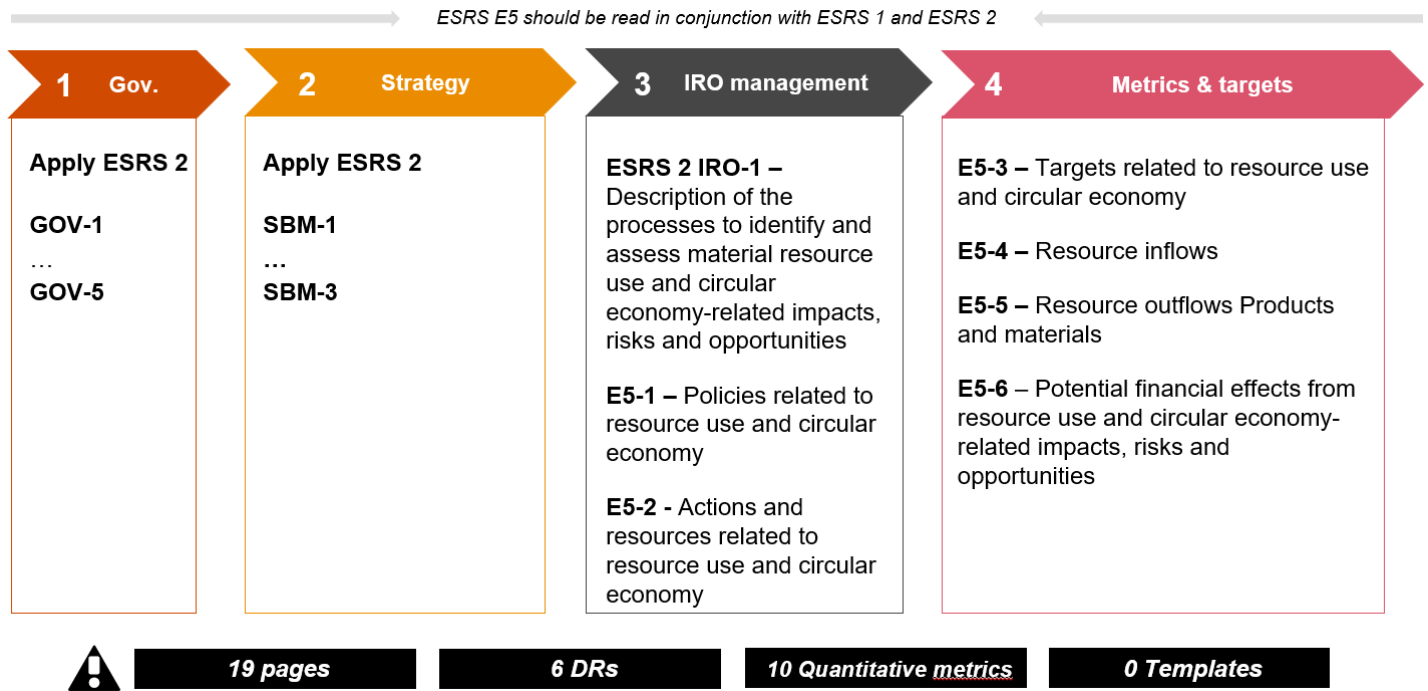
ESRS E5 should be read in conjunction with ESRS 1 and ESRS 2

1 Gov.

Apply ESRS 2

GOV-1
…
GOV-5

2 Strategy

Apply ESRS 2

SBM-1
…
SBM-3

3 IRO management

ESRS 2 IRO-1 – Description of the processes to identify and assess material resource use and circular economy-related impacts, risks and opportunities

E5-1 – Policies related to resource use and circular economy

E5-2 - Actions and resources related to resource use and circular economy

4 Metrics & targets

E5-3 – Targets related to resource use and circular economy

E5-4 – Resource inflows

E5-5 – Resource outflows Products and materials

E5-6 – Potential financial effects from resource use and circular economy-related impacts, risks and opportunities

19 pages

6 DRs

10 Quantitative metrics

0 Templates